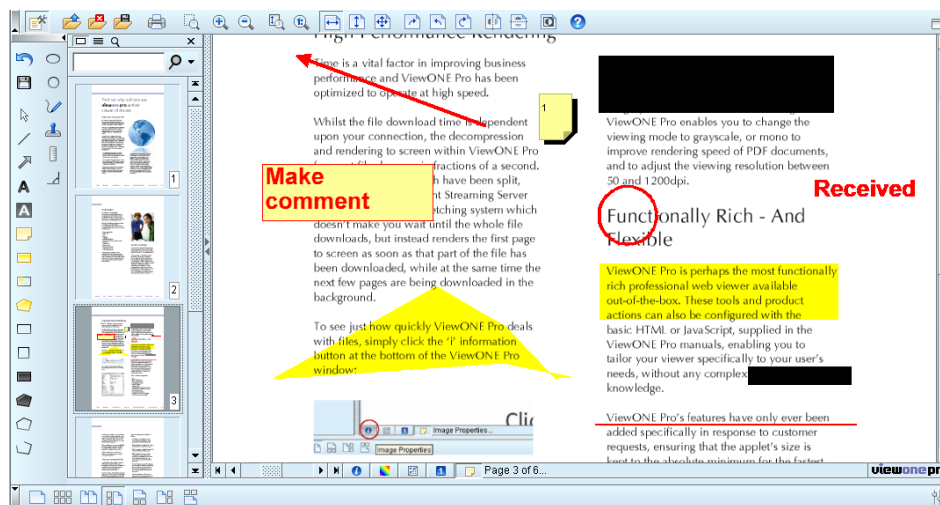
High Performance Rendering

Time is a vital factor in improving business performance and ViewONE Pro has been optimized to operate at high speed.

Whilst the file download time is dependent upon your connection, the decompression and rendering to screen within ViewONE Pro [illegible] fractions of a second. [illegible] h have been split, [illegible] nt Streaming Server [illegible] tching system which doesn't make you wait until the whole file downloads, but instead renders the first page to screen as soon as that part of the file has been downloaded, while at the same time the next few pages are being downloaded in the background.

Make comment

To see just how quickly ViewONE Pro deals with files, simply click the 'i' information button at the bottom of the ViewONE Pro window:

Clic

Image Properties...

Image Properties

1

ViewONE Pro enables you to change the viewing mode to grayscale, or mono to improve rendering speed of PDF documents, and to adjust the viewing resolution between 50 and 1200dpi.

Received

Functionally Rich - And Flexible

ViewONE Pro is perhaps the most functionally rich professional web viewer available out-of-the-box. These tools and product actions can also be configured with the basic HTML or JavaScript, supplied in the ViewONE Pro manuals, enabling you to tailor your viewer specifically to your user's needs, without any complex knowledge.

ViewONE Pro's features have only ever been added specifically in response to customer requests, ensuring that the applet's size is kept to the absolute minimum for the fastest

1

2

3

Page 3 of 6...

viewonepr